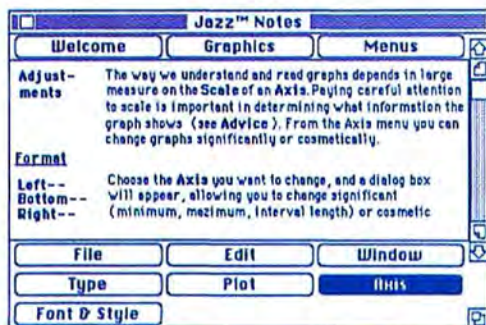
Jazz™ Notes

Welcome
Graphics
Menus

Adjust-ments

The way we understand and read graphs depends in large measure on the Scale of an Axis. Paying careful attention to scale is important in determining what information the graph shows (see Advice). From the Axis menu you can change graphs significantly or cosmetically.

Format

Left--
Bottom--
Right--

Choose the Axis you want to change, and a dialog box will appear, allowing you to change significant (minimum, maximum, interval length) or cosmetic

File
Edit
Window
Type
Plot
Axis
Font & Style